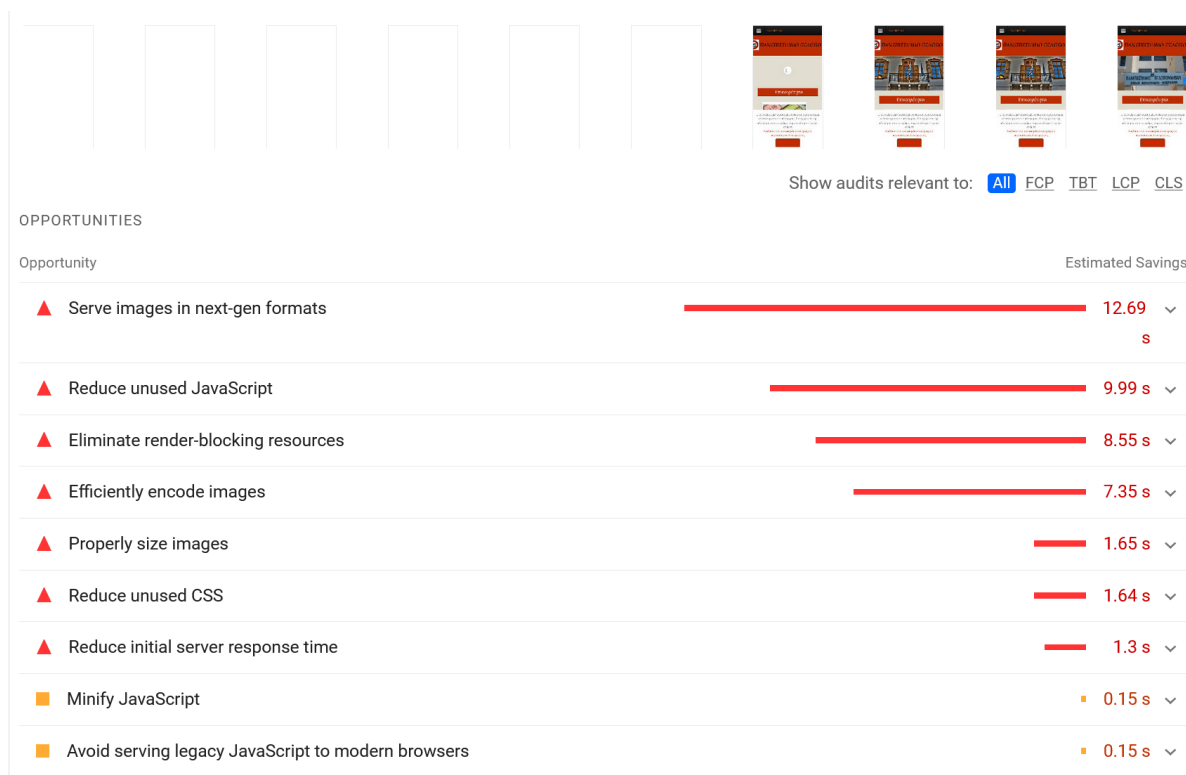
Show audits relevant to: All FCP TBT LCP CLS

OPPORTUNITIES

Opportunity

Estimated Savings

Serve images in next-gen formats 12.69 s

Reduce unused JavaScript 9.99 s

Eliminate render-blocking resources 8.55 s

Efficiently encode images 7.35 s

Properly size images 1.65 s

Reduce unused CSS 1.64 s

Reduce initial server response time 1.3 s

Minify JavaScript 0.15 s

Avoid serving legacy JavaScript to modern browsers 0.15 s